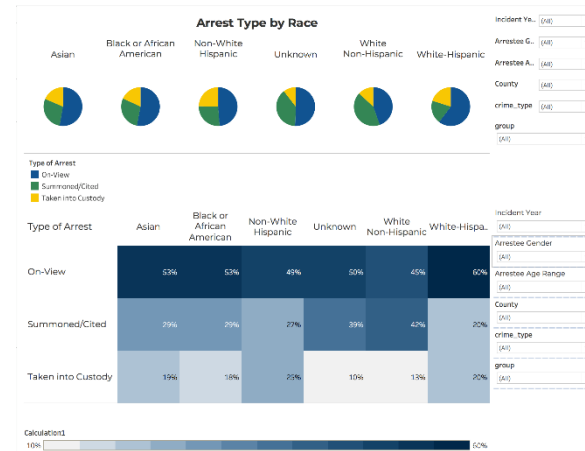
Arrest Type by Race

Asian | Black or African American | Non-White Hispanic | Unknown | White Non-Hispanic | White-Hispanic

Incident Ye... (All)
Arrestee G... (All)
Arrestee A... (All)
County (All)
crime_type (All)
group
(All)

Type of Arrest
On-View
Summoned/Cited
Taken into Custody

| Type of Arrest | Asian | Black or African American | Non-White Hispanic | Unknown | White Non-Hispanic | White-Hispa... |
|---|---|---|---|---|---|---|
| On-View | 53% | 53% | 49% | 50% | 45% | 60% |
| Summoned/Cited | 29% | 29% | 27% | 39% | 42% | 20% |
| Taken into Custody | 19% | 18% | 25% | 10% | 13% | 20% |

Incident Year
(All)
Arrestee Gender
(All)
Arrestee Age Range
(All)
County
(All)
crime_type
(All)
group
(All)

Calculation1
10% 60%